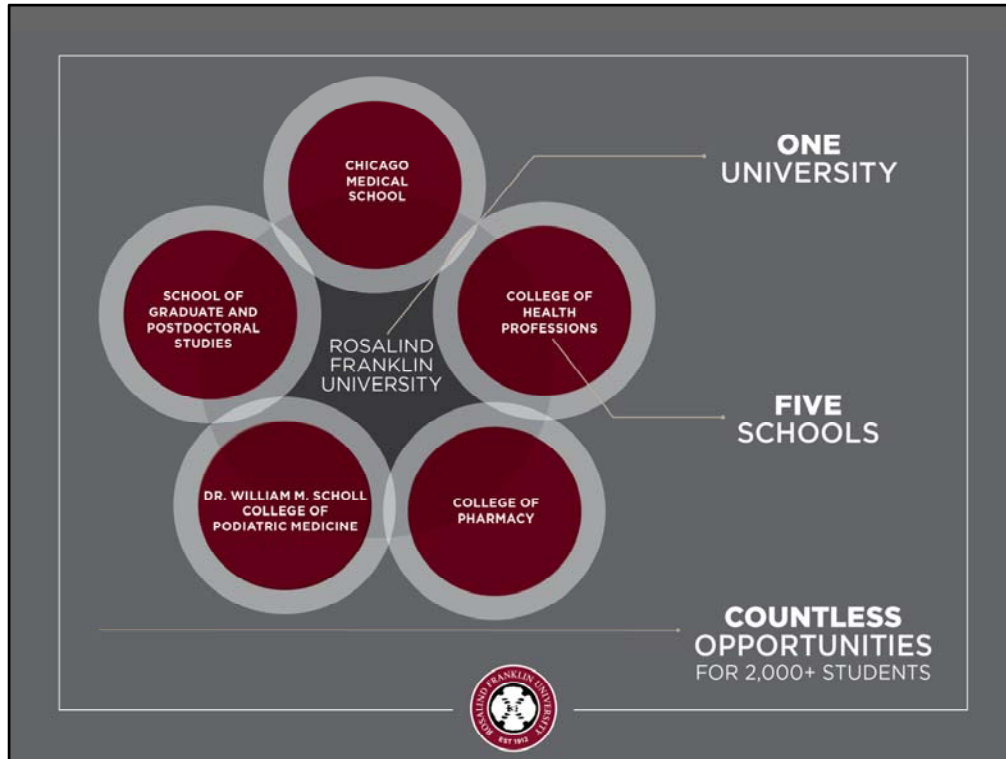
CHICAGO MEDICAL SCHOOL

SCHOOL OF GRADUATE AND POSTDOCTORAL STUDIES

COLLEGE OF HEALTH PROFESSIONS

ROSALIND FRANKLIN UNIVERSITY

DR. WILLIAM M. SCHOLL COLLEGE OF PODIATRIC MEDICINE

COLLEGE OF PHARMACY

ONE UNIVERSITY

FIVE SCHOOLS

COUNTLESS OPPORTUNITIES FOR 2,000+ STUDENTS

ROSALIND FRANKLIN UNIVERSITY EST 1912